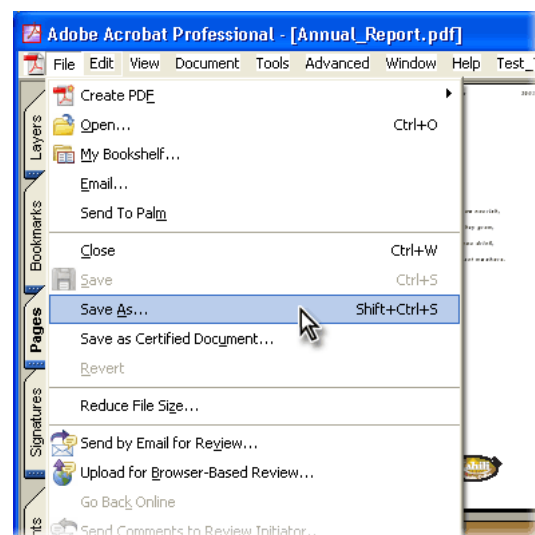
Adobe Acrobat Professional - [Annual_Report.pdf]

File Edit View Document Tools Advanced Window Help Test_

Layers
Bookmarks
Pages
Signatures

Create PDF
Open... Ctrl+O
My Bookshelf...
Email...
Send To Palm
Close Ctrl+W
Save Ctrl+S
Save As... Shift+Ctrl+S
Save as Certified Document...
Revert
Reduce File Size...
Send by Email for Review...
Upload for Browser-Based Review...
Go Back Online
Send Comments to Review Initiator